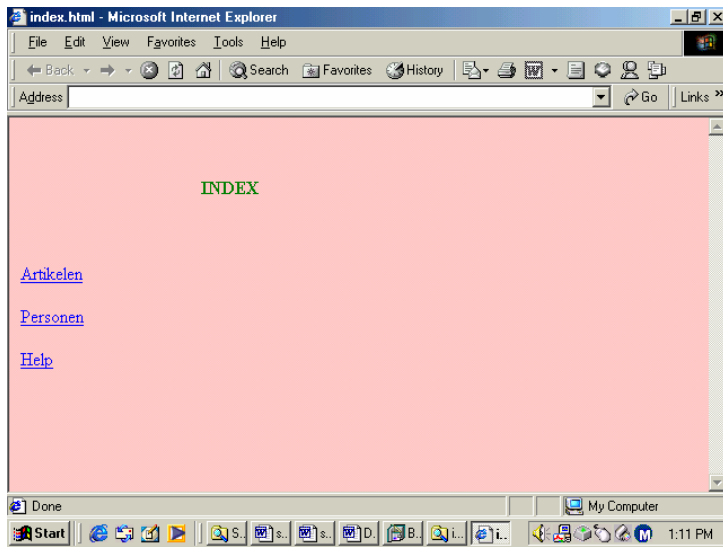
index.html - Microsoft Internet Explorer

File Edit View Favorites Tools Help

Back Search Favorites History

Address Go Links »

INDEX

Artikelen

Personen

Help

Done

My Computer

Start S.. s.. s.. D. B.. i.. i..

1:11 PM